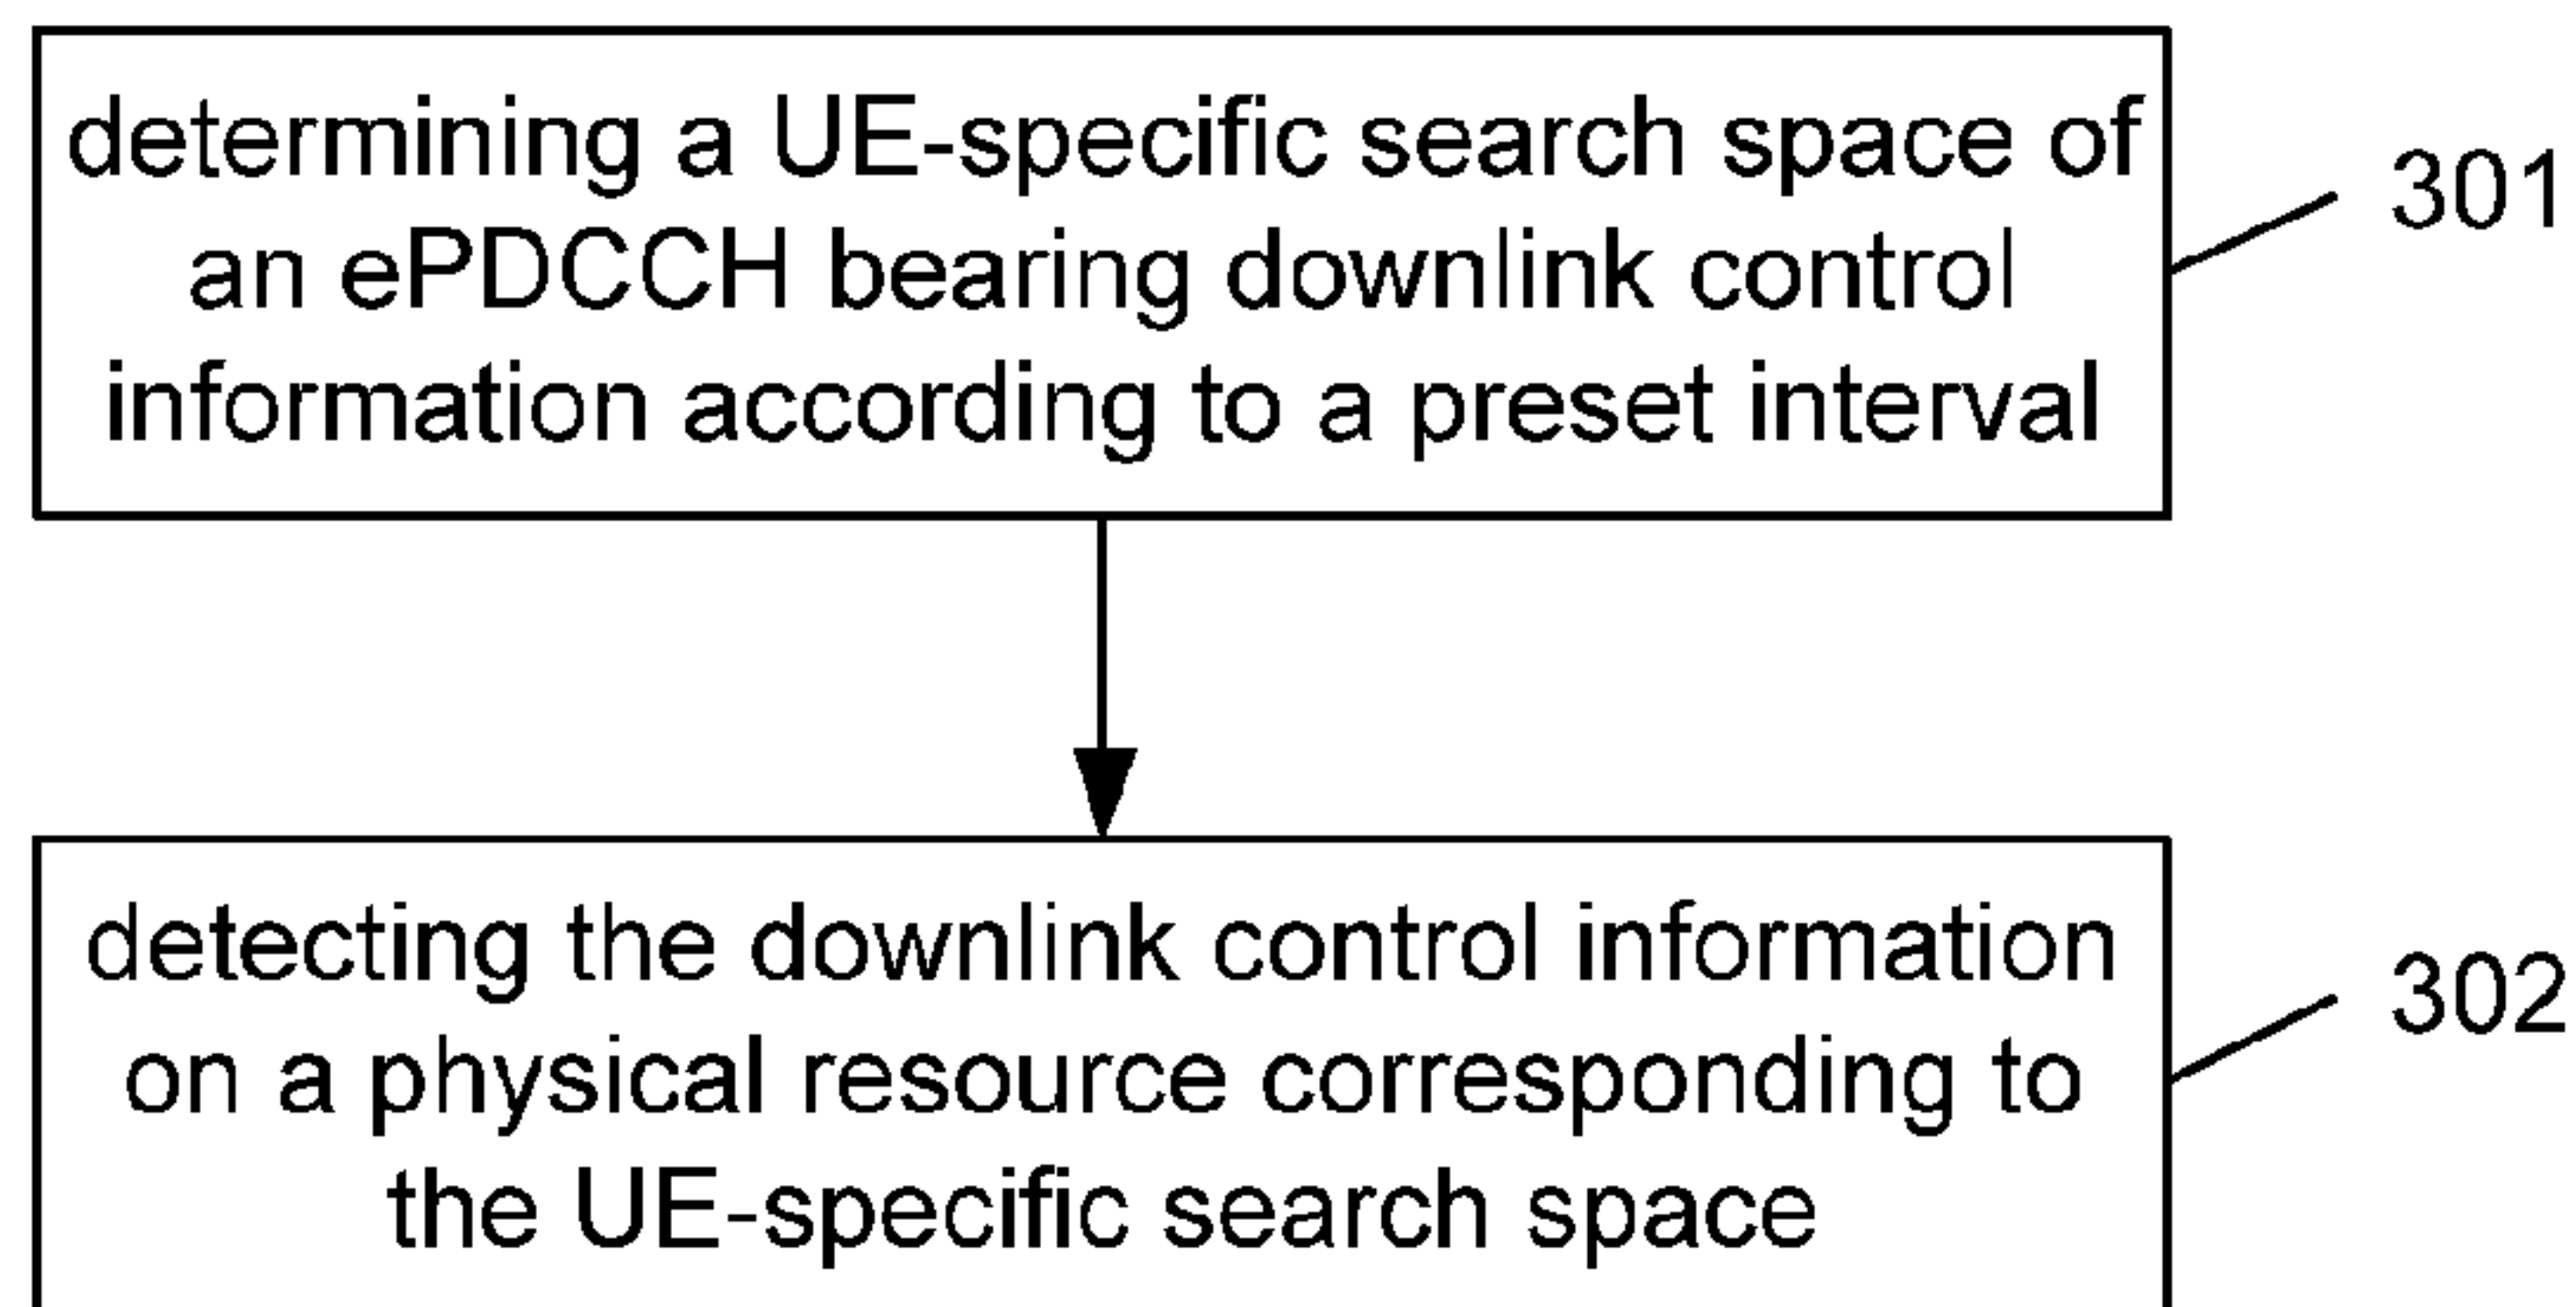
determining a UE-specific search space of an ePDCCH bearing downlink control information according to a preset interval

301

detecting the downlink control information on a physical resource corresponding to the UE-specific search space

302